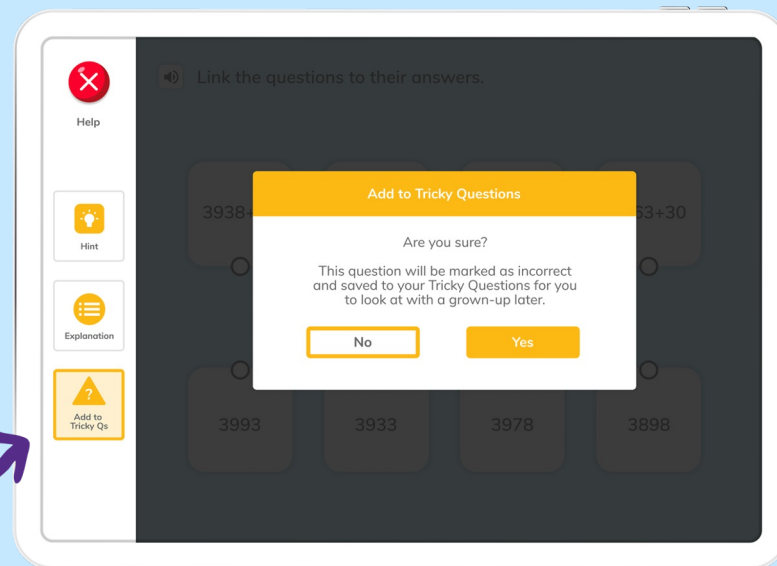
Help

Hint

Explanation

Add to Tricky Qs

Link the questions to their answers.

3938+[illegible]

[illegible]3+30

Add to Tricky Questions

Are you sure?

This question will be marked as incorrect and saved to your Tricky Questions for you to look at with a grown-up later.

No

Yes

3993

3933

3978

3898